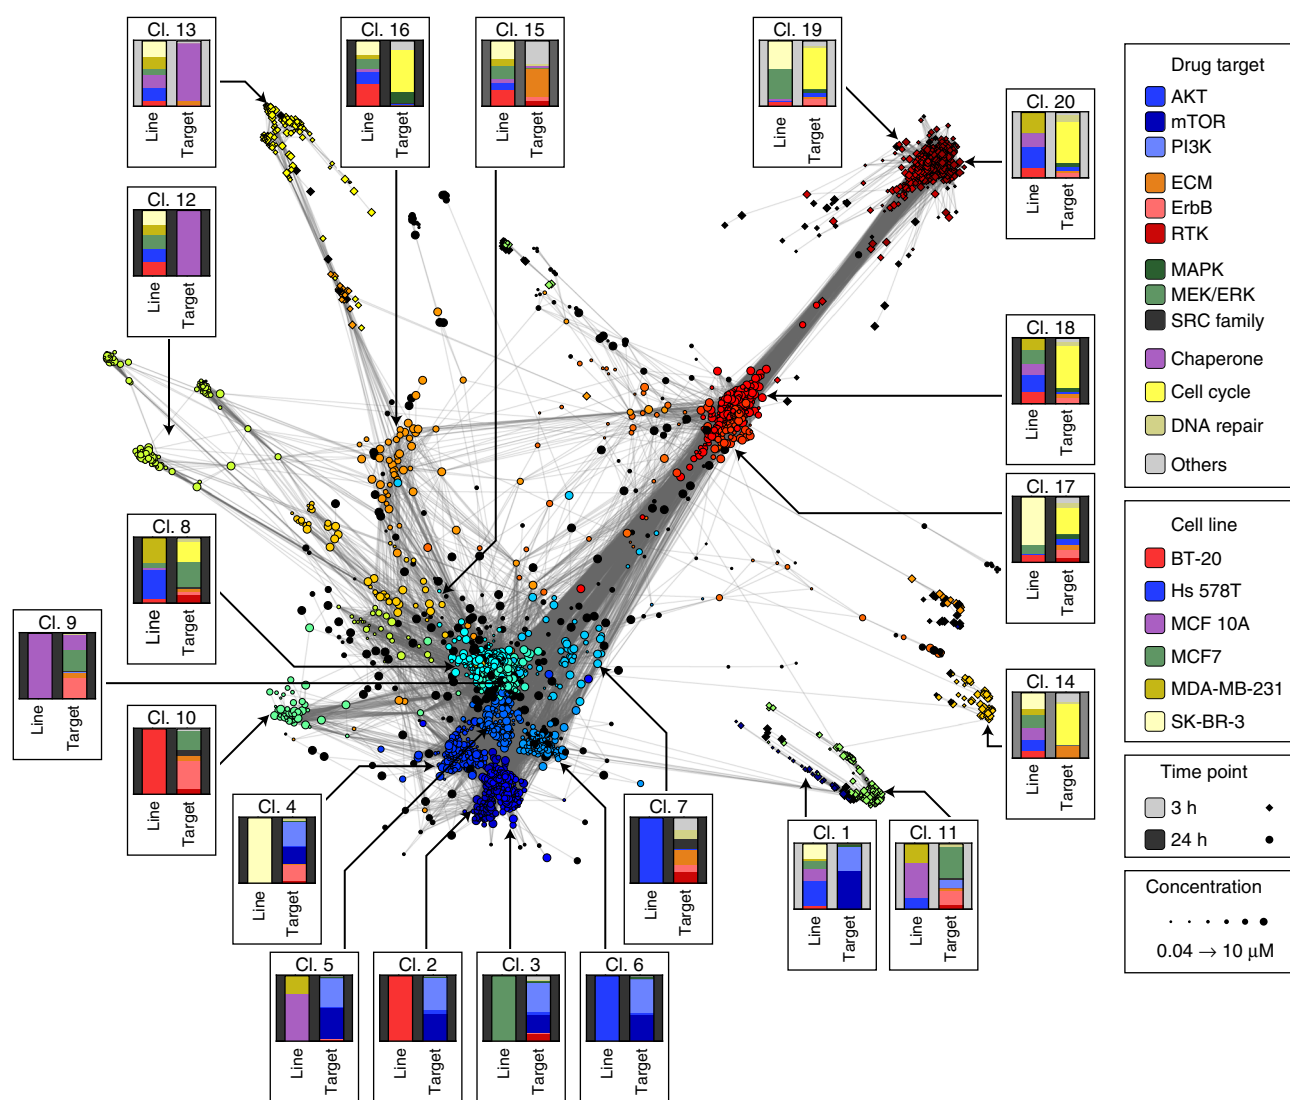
Cl. 13
Line Target

Cl. 16
Line Target

Cl. 15
Line Target

Cl. 19
Line Target

Cl. 20
Line Target

Cl. 12
Line Target

Cl. 18
Line Target

Cl. 17
Line Target

Cl. 8
Line Target

Cl. 9
Line Target

Cl. 14
Line Target

Cl. 10
Line Target

Cl. 4
Line Target

Cl. 7
Line Target

Cl. 1
Line Target

Cl. 11
Line Target

Cl. 5
Line Target

Cl. 2
Line Target

Cl. 3
Line Target

Cl. 6
Line Target

Drug target
AKT
mTOR
PI3K
ECM
ErbB
RTK
MAPK
MEK/ERK
SRC family
Chaperone
Cell cycle
DNA repair
Others

Cell line
BT-20
Hs 578T
MCF 10A
MCF7
MDA-MB-231
SK-BR-3

Time point
3 h
24 h

Concentration
0.04 → 10 μM